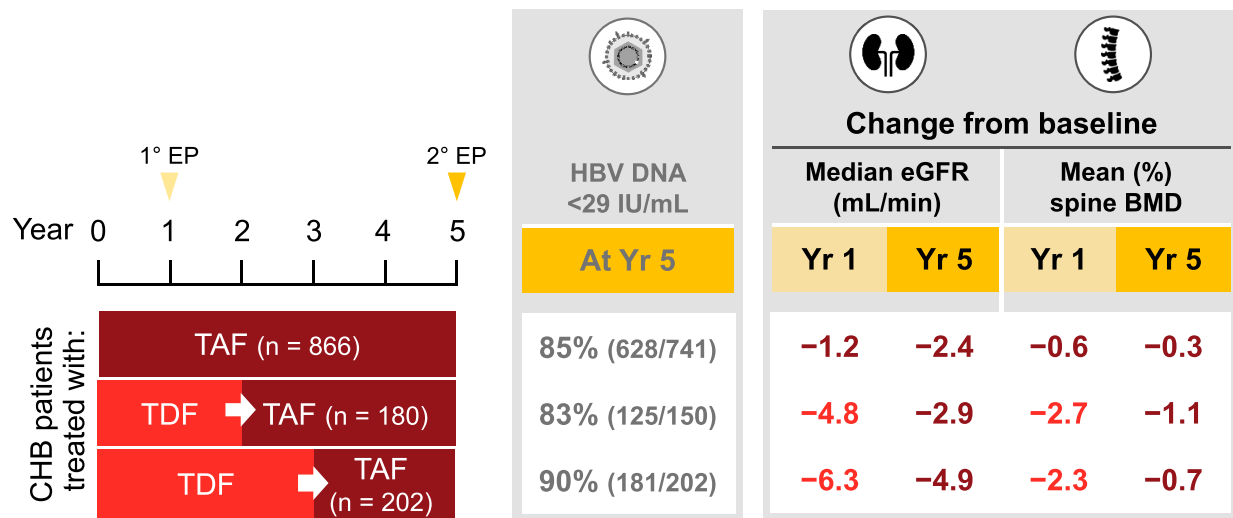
1° EP

2° EP

Year 0 1 2 3 4 5

CHB patients treated with:

TAF (n = 866)

TDF TAF (n = 180)

TDF TAF (n = 202)

HBV DNA <29 IU/mL

At Yr 5

85% (628/741)

83% (125/150)

90% (181/202)

Change from baseline

| Median eGFR (mL/min) | | Mean (%) spine BMD | |
|---|---|---|---|
| Yr 1 | Yr 5 | Yr 1 | Yr 5 |
| −1.2 | −2.4 | −0.6 | −0.3 |
| −4.8 | −2.9 | −2.7 | −1.1 |
| −6.3 | −4.9 | −2.3 | −0.7 |